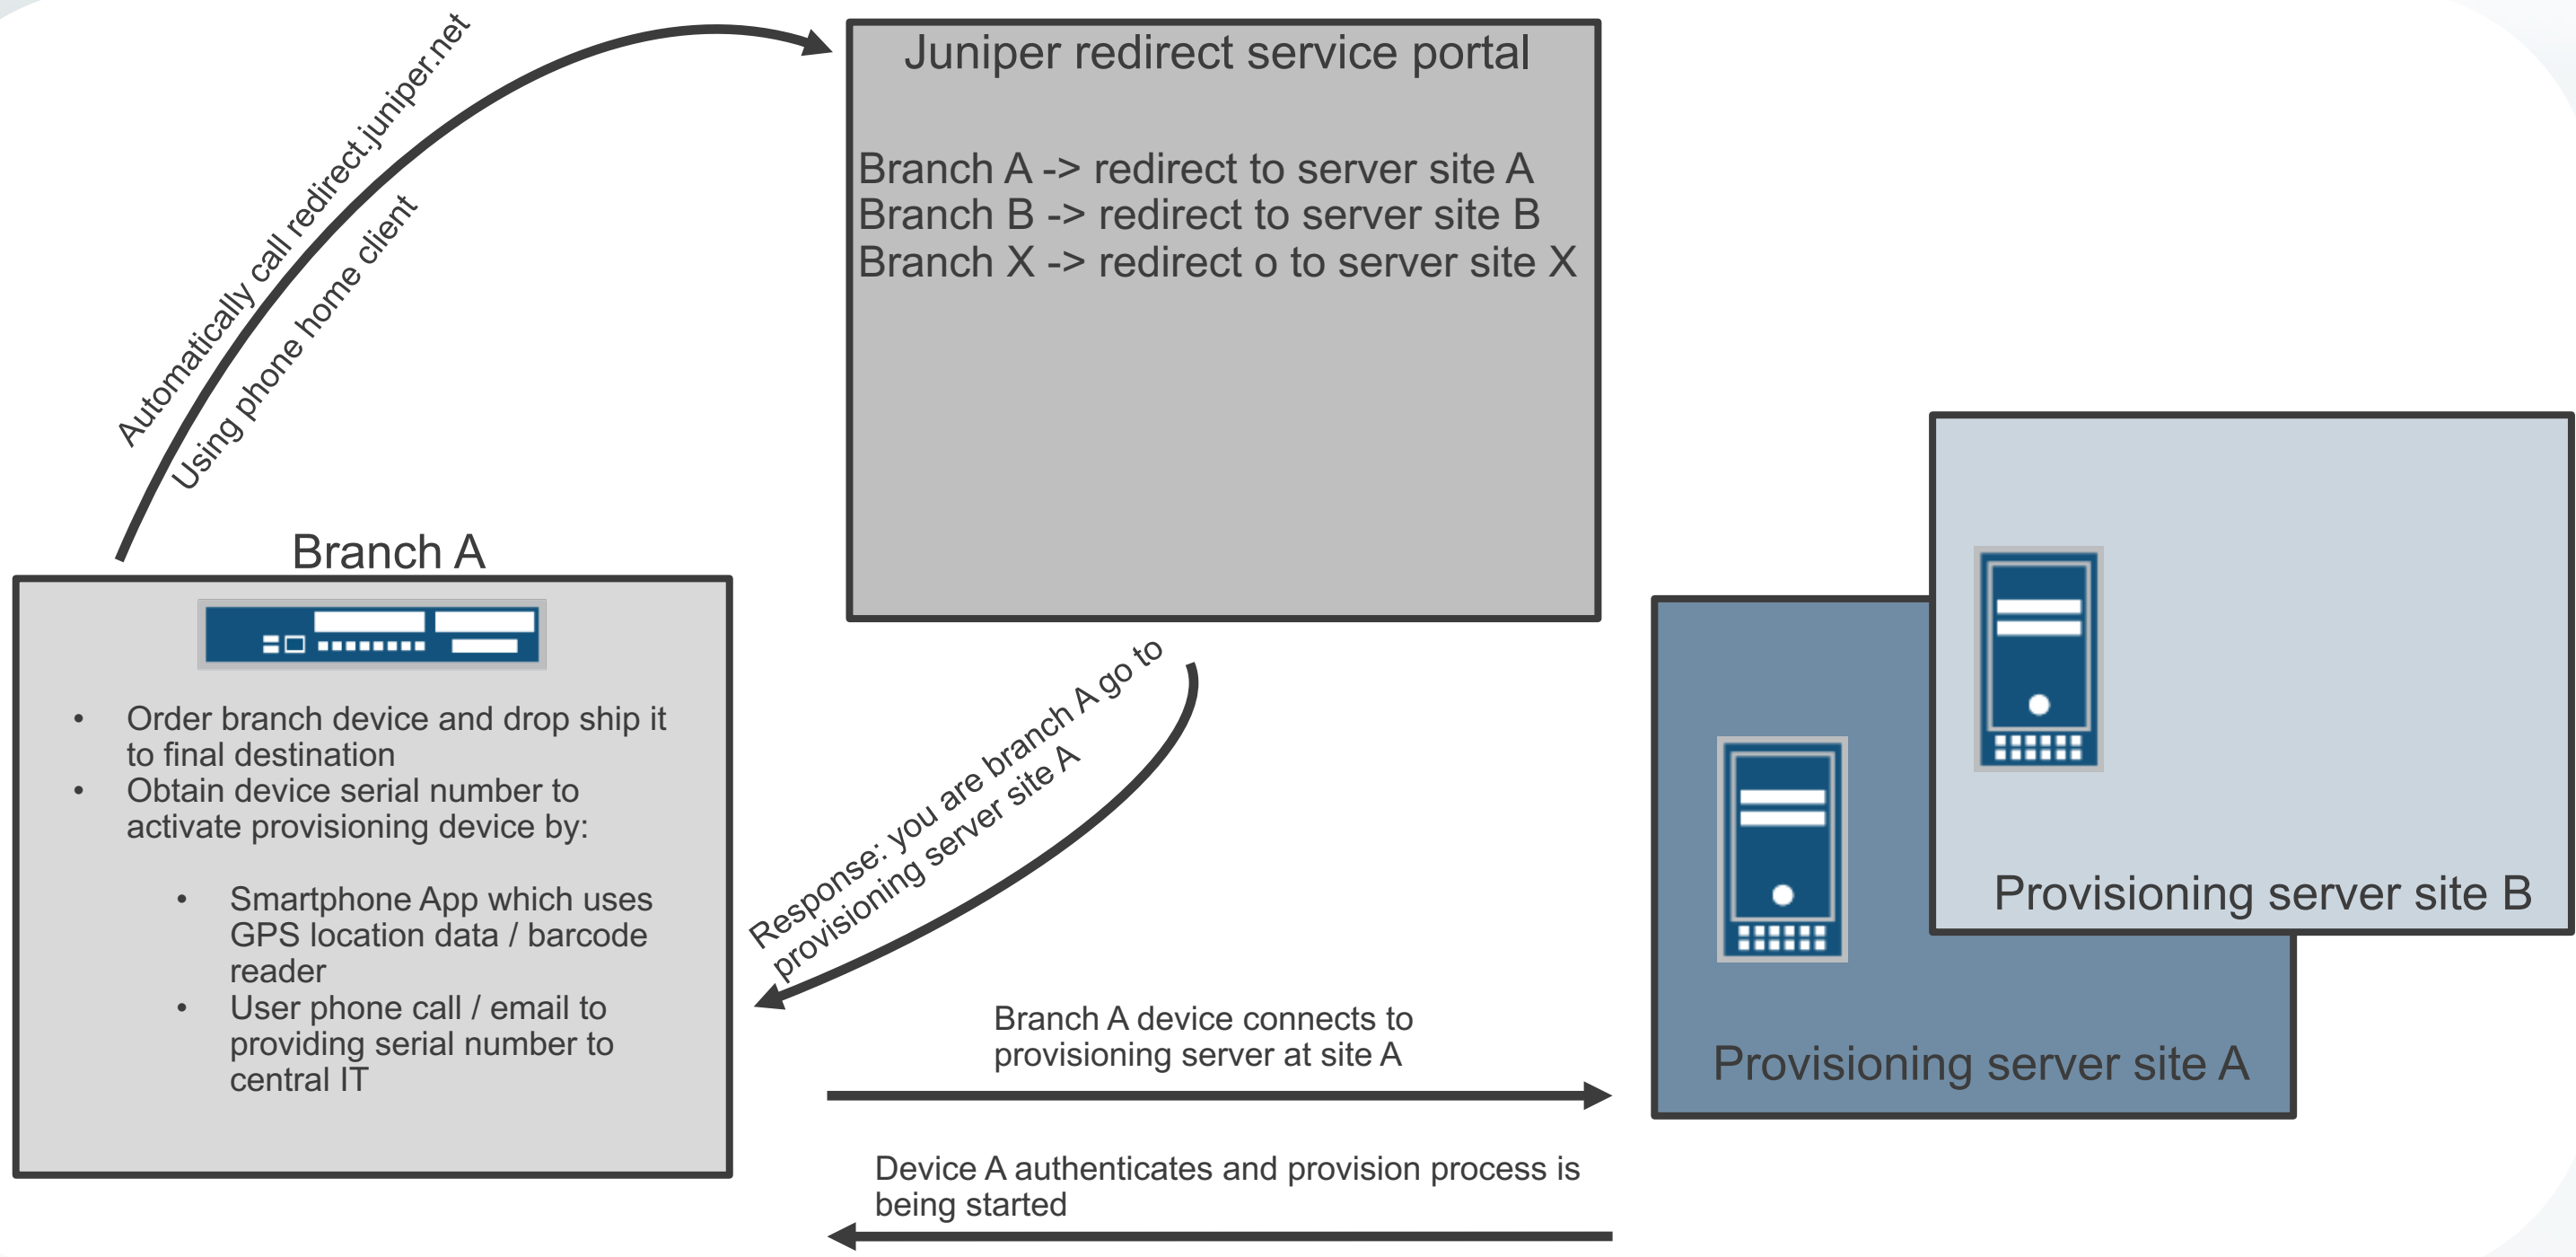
Automatically call redirect.juniper.net
Using phone home client

Juniper redirect service portal

Branch A -> redirect to server site A
Branch B -> redirect to server site B
Branch X -> redirect o to server site X

Branch A

- Order branch device and drop ship it to final destination
- Obtain device serial number to activate provisioning device by:
  - Smartphone App which uses GPS location data / barcode reader
  - User phone call / email to providing serial number to central IT

Response: you are branch A go to provisioning server site A

Branch A device connects to provisioning server at site A

Device A authenticates and provision process is being started

Provisioning server site B

Provisioning server site A